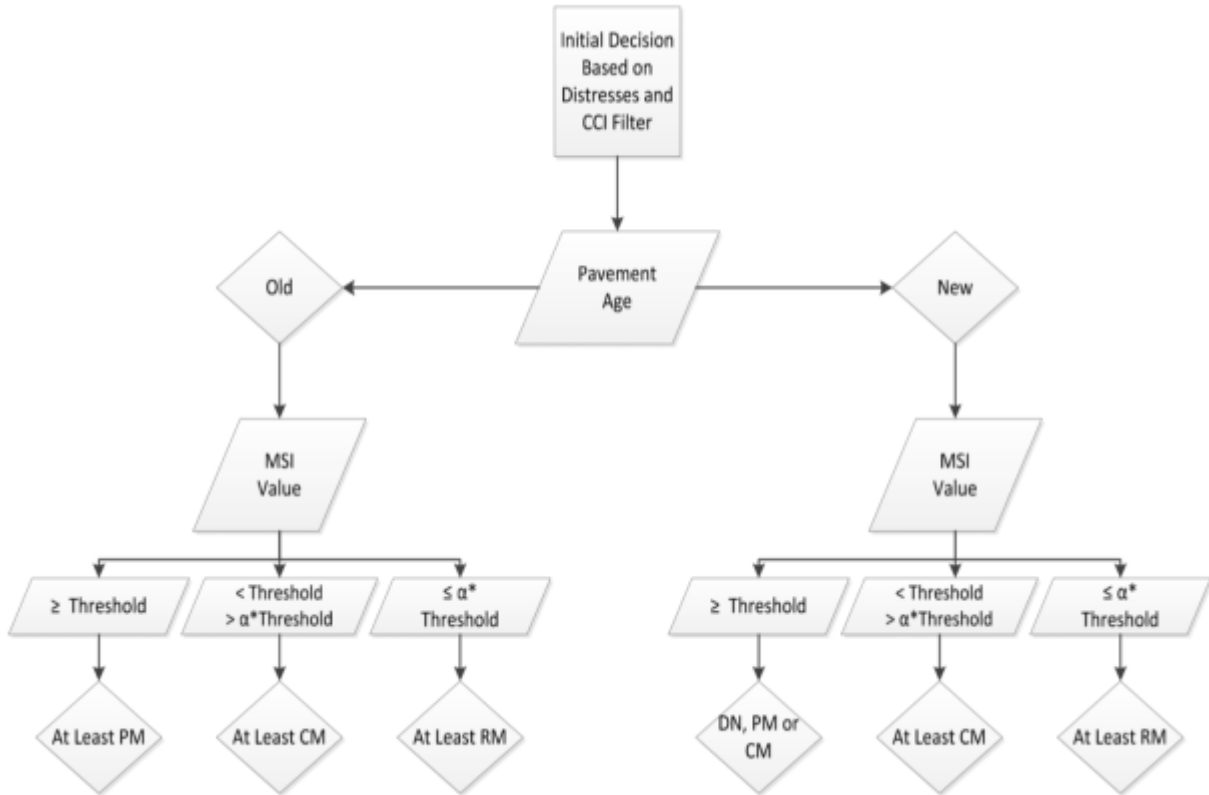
Initial Decision Based on Distresses and CCI Filter

Pavement Age

Old

New

MSI Value

MSI Value

≥ Threshold

< Threshold > α*Threshold

≤ α* Threshold

≥ Threshold

< Threshold > α*Threshold

≤ α* Threshold

At Least PM

At Least CM

At Least RM

DN, PM or CM

At Least CM

At Least RM